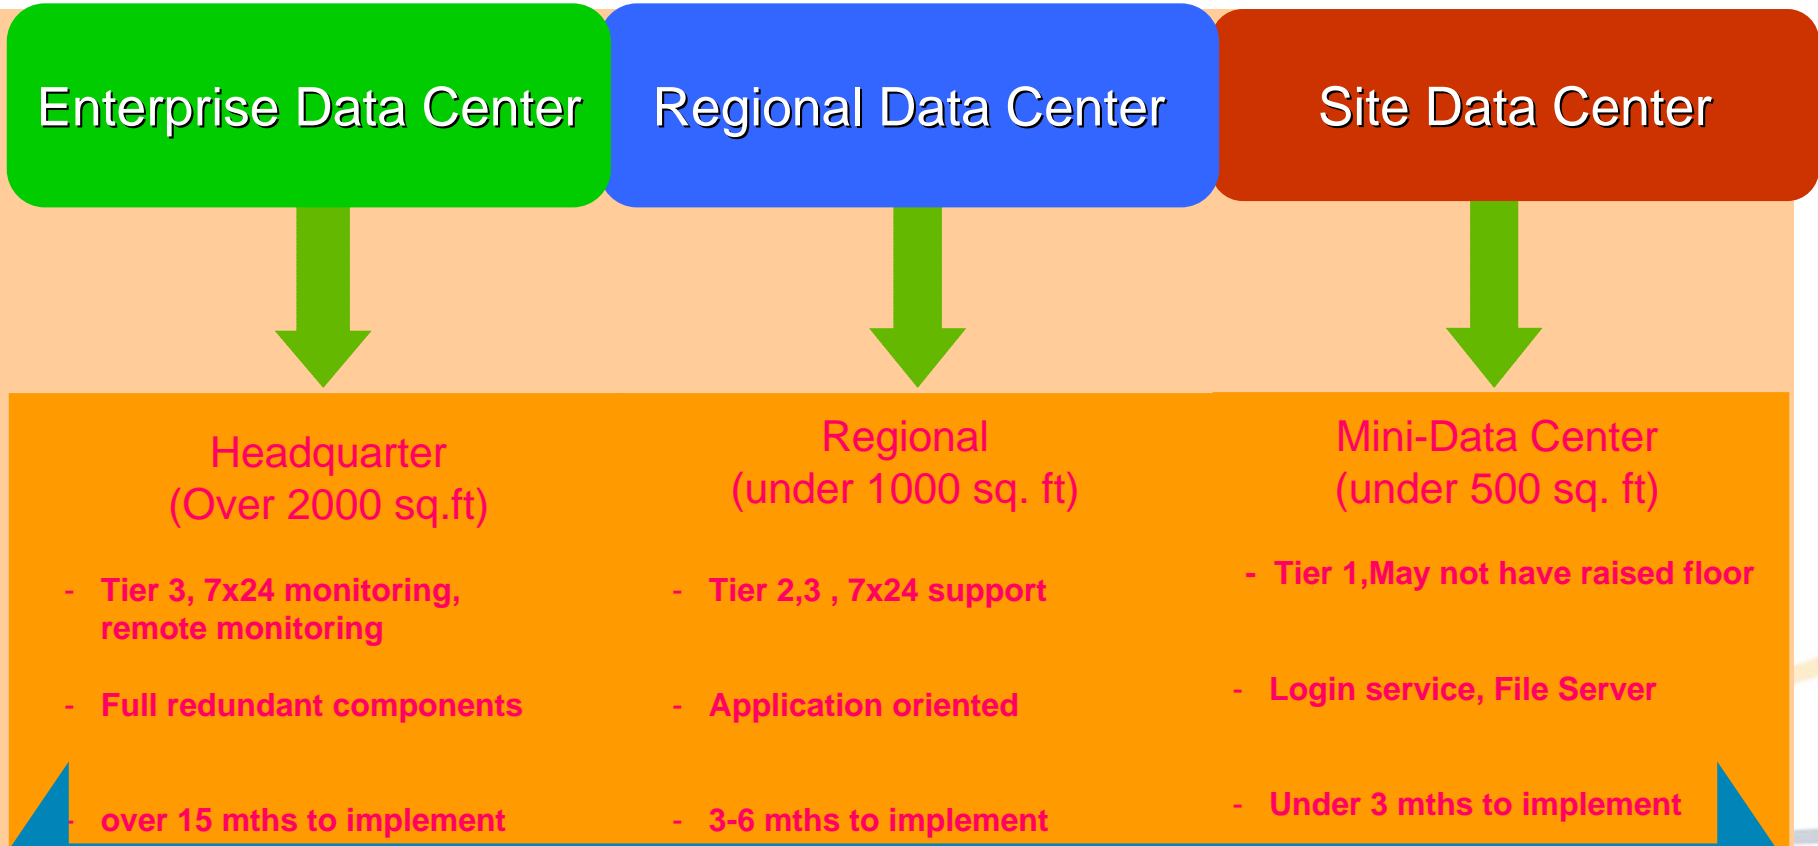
Enterprise Data Center

Regional Data Center

Site Data Center

Headquarter
(Over 2000 sq.ft)

- Tier 3, 7x24 monitoring, remote monitoring

- Full redundant components

- over 15 mths to implement

Regional
(under 1000 sq. ft)

- Tier 2,3 , 7x24 support

- Application oriented

- 3-6 mths to implement

Mini-Data Center
(under 500 sq. ft)

- Tier 1,May not have raised floor

- Login service, File Server

- Under 3 mths to implement